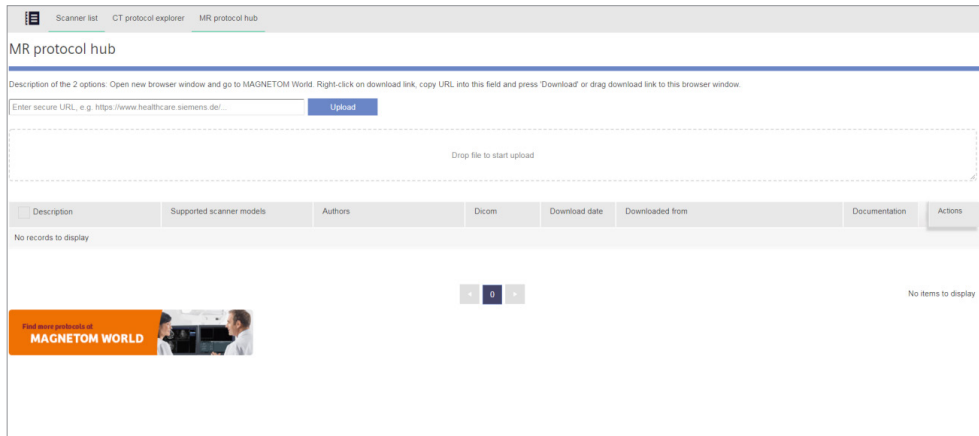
Scanner list CT protocol explorer MR protocol hub

MR protocol hub

Description of the 2 options: Open new browser window and go to MAGNETOM World. Right-click on download link, copy URL into this field and press 'Download' or drag download link to this browser window.

Enter secure URL, e.g. https://www.healthcare.siemens.de/...

Upload

Drop file to start upload

| Description | Supported scanner models | Authors | Dicom | Download date | Downloaded from | Documentation | Actions |
|---|---|---|---|---|---|---|---|
| No records to display | | | | | | | |

0

No items to display

Find more protocols at
MAGNETOM WORLD